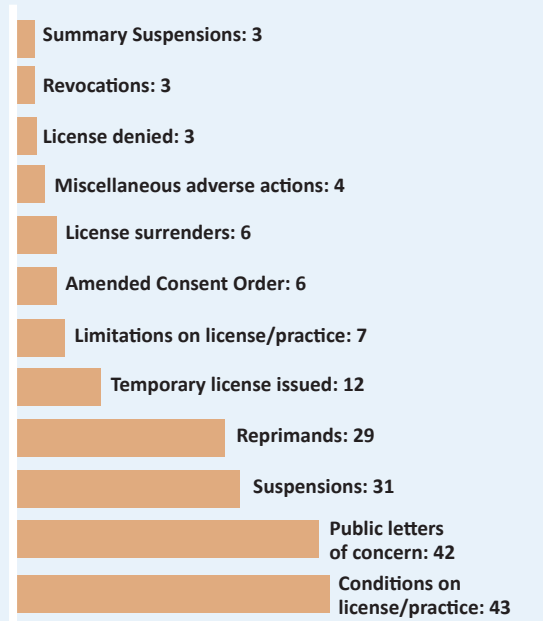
Summary Suspensions: 3

Revocations: 3

License denied: 3

Miscellaneous adverse actions: 4

License surrenders: 6

Amended Consent Order: 6

Limitations on license/practice: 7

Temporary license issued: 12

Reprimands: 29

Suspensions: 31

Public letters of concern: 42

Conditions on license/practice: 43